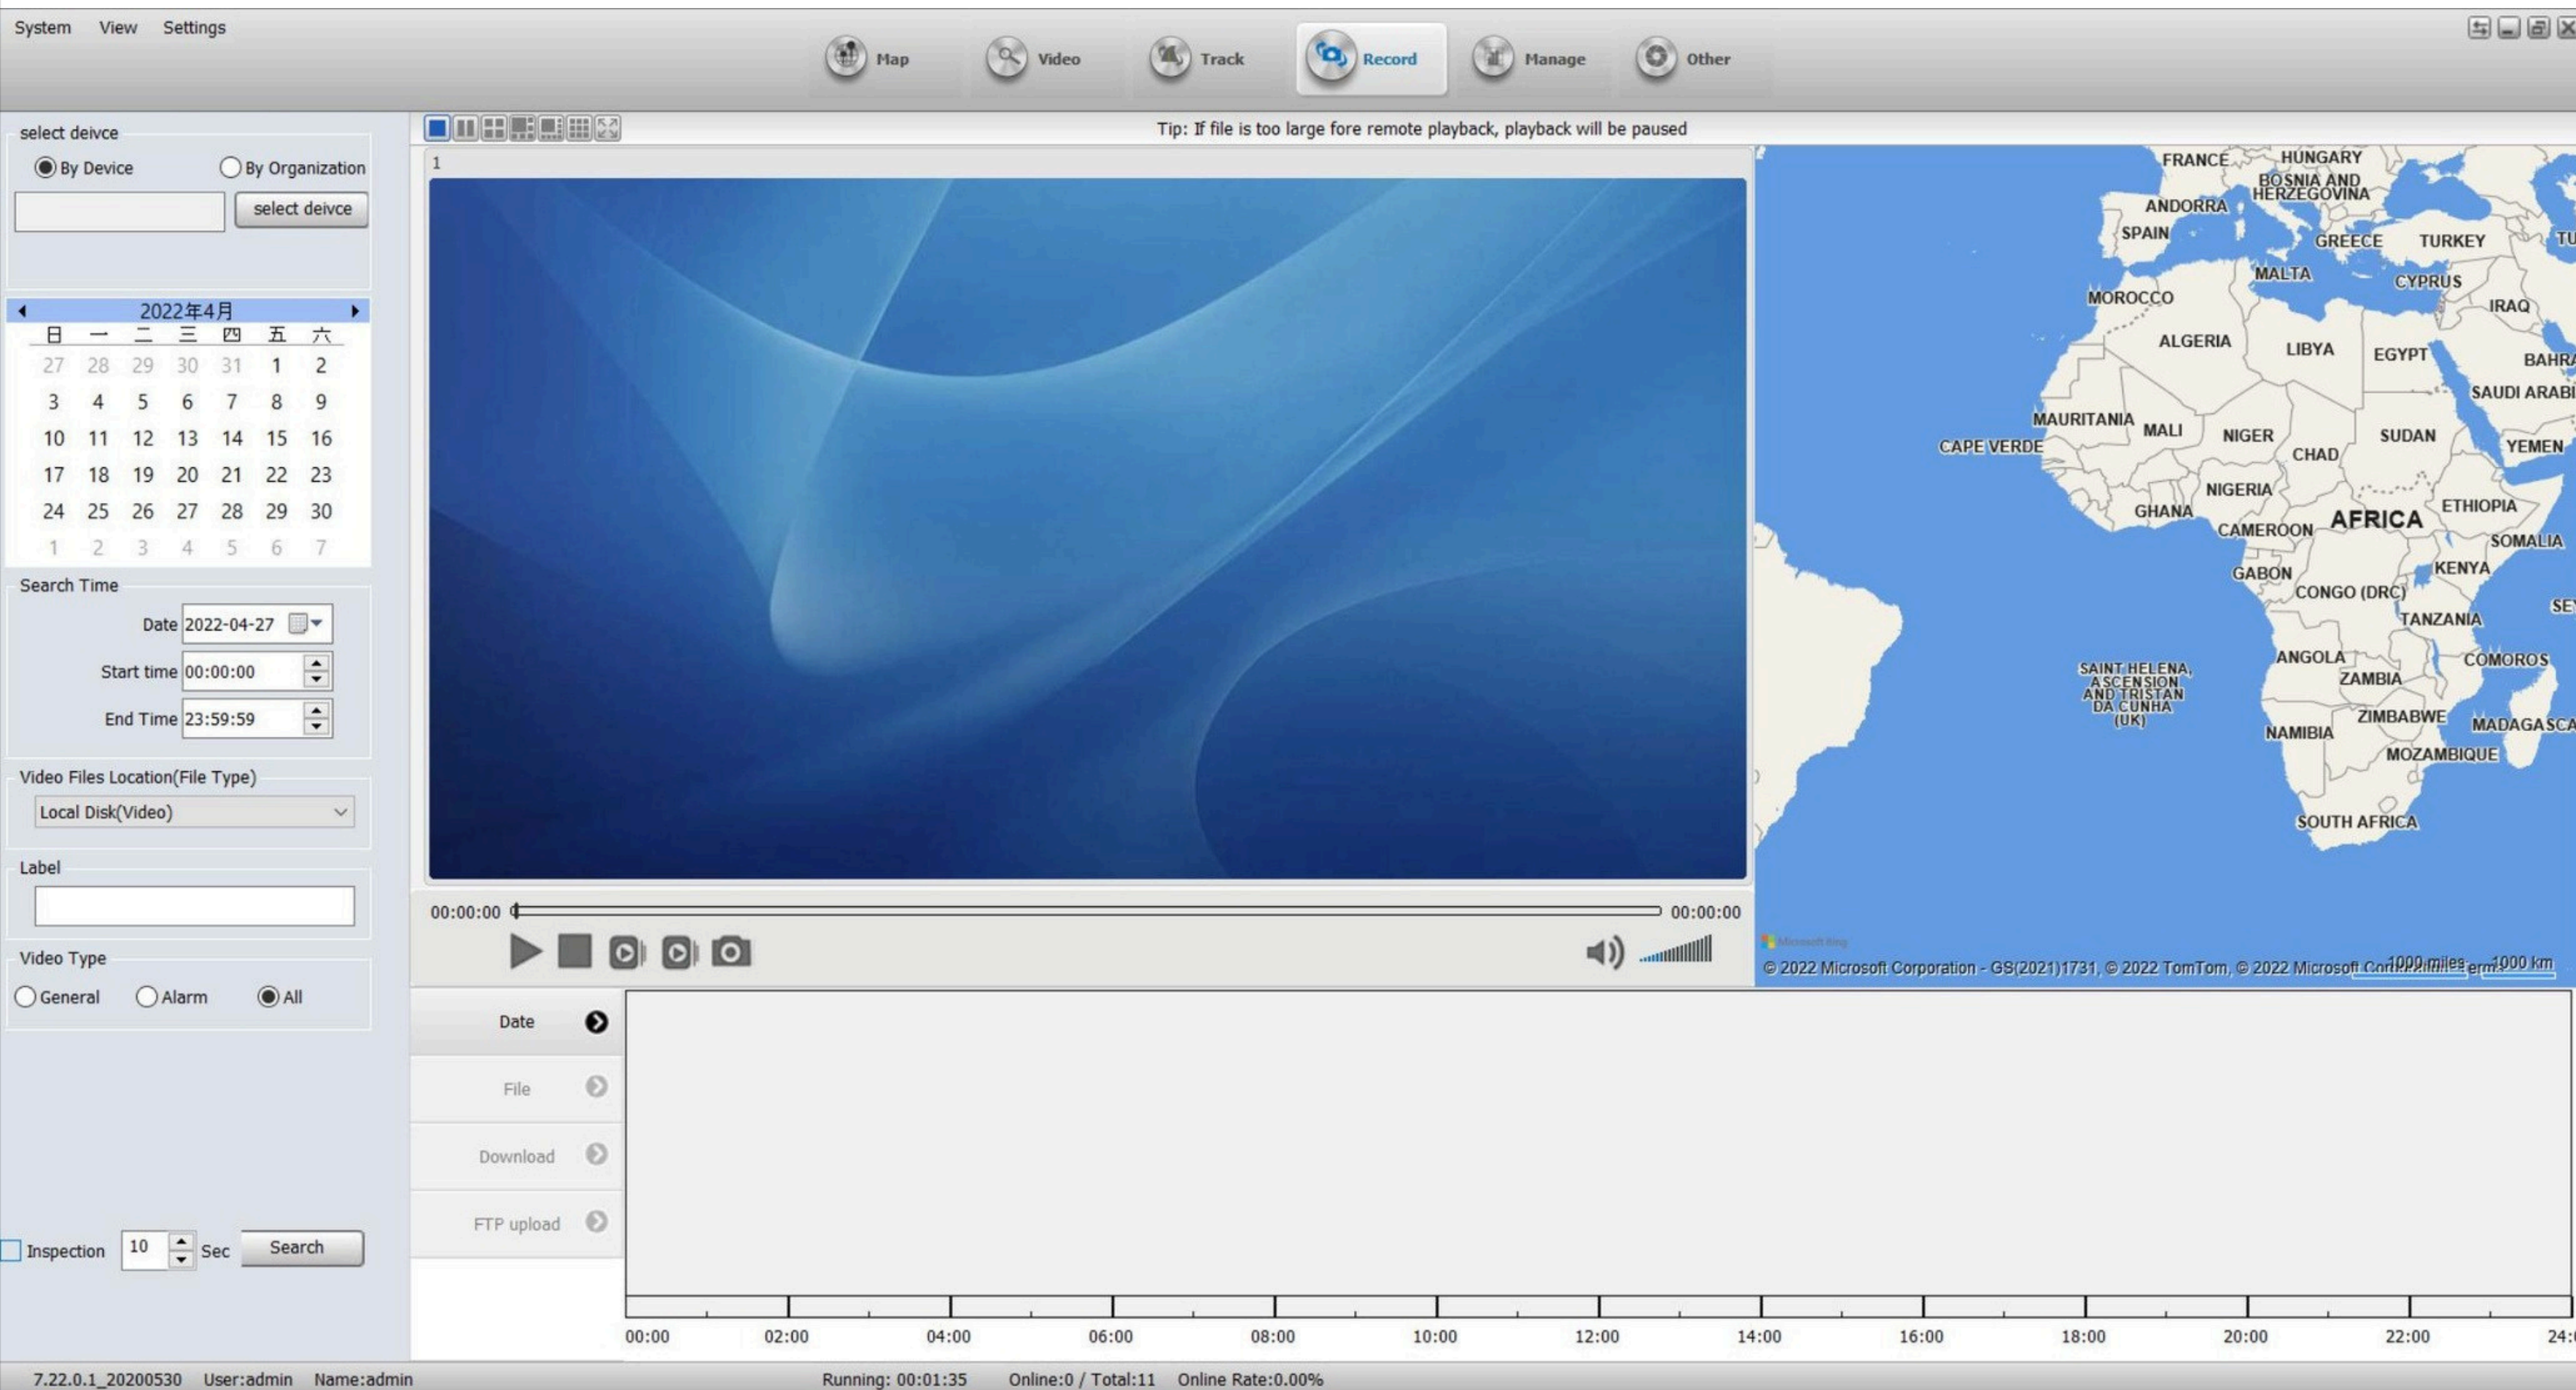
System View Settings

Map Video Track Record Manage Other

select deivce

By Device By Organization

select deivce

2022年4月

| 日 | 一 | 二 | 三 | 四 | 五 | 六 |
|---|---|---|---|---|---|---|
| 27 | 28 | 29 | 30 | 31 | 1 | 2 |
| 3 | 4 | 5 | 6 | 7 | 8 | 9 |
| 10 | 11 | 12 | 13 | 14 | 15 | 16 |
| 17 | 18 | 19 | 20 | 21 | 22 | 23 |
| 24 | 25 | 26 | 27 | 28 | 29 | 30 |
| 1 | 2 | 3 | 4 | 5 | 6 | 7 |

Search Time

Date 2022-04-27

Start time 00:00:00

End Time 23:59:59

Video Files Location(File Type)

Local Disk(Video)

Label

Video Type

General Alarm All

Inspection 10 Sec Search

Tip: If file is too large fore remote playback, playback will be paused

1

00:00:00 00:00:00

FRANCE HUNGARY BOSNIA AND HERZEGOVINA ANDORRA SPAIN GREECE TURKEY TU MALTA CYPRUS MOROCCO IRAQ ALGERIA LIBYA EGYPT BAHRA SAUDI ARABI MAURITANIA MALI NIGER SUDAN CAPE VERDE CHAD YEMEN NIGERIA GHANA ETHIOPIA CAMEROON AFRICA SOMALIA GABON KENYA CONGO (DRC) SE TANZANIA SAINT HELENA, ASCENSION AND TRISTAN DA CUNHA (UK) ANGOLA COMOROS ZAMBIA ZIMBABWE MADAGASCA NAMIBIA MOZAMBIQUE SOUTH AFRICA

© 2022 Microsoft Corporation - GS(2021)1731, © 2022 TomTom, © 2022 Microsoft Cor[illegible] 1000 miles 1000 km

Date

File

Download

FTP upload

00:00 02:00 04:00 06:00 08:00 10:00 12:00 14:00 16:00 18:00 20:00 22:00 24:

7.22.0.1_20200530 User:admin Name:admin Running: 00:01:35 Online:0 / Total:11 Online Rate:0.00%